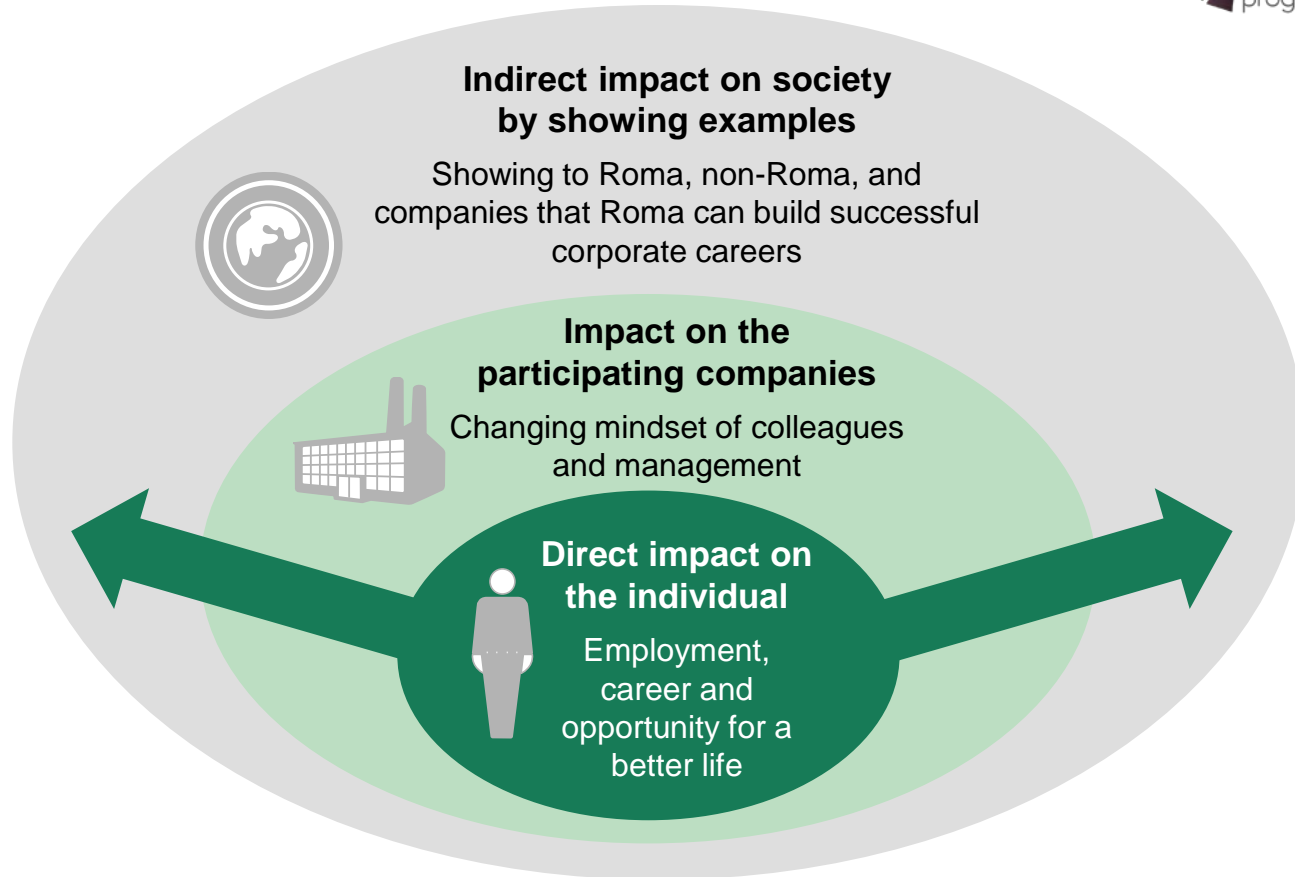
prog

Indirect impact on society by showing examples

Showing to Roma, non-Roma, and companies that Roma can build successful corporate careers

Impact on the participating companies

Changing mindset of colleagues and management

Direct impact on the individual

Employment, career and opportunity for a better life